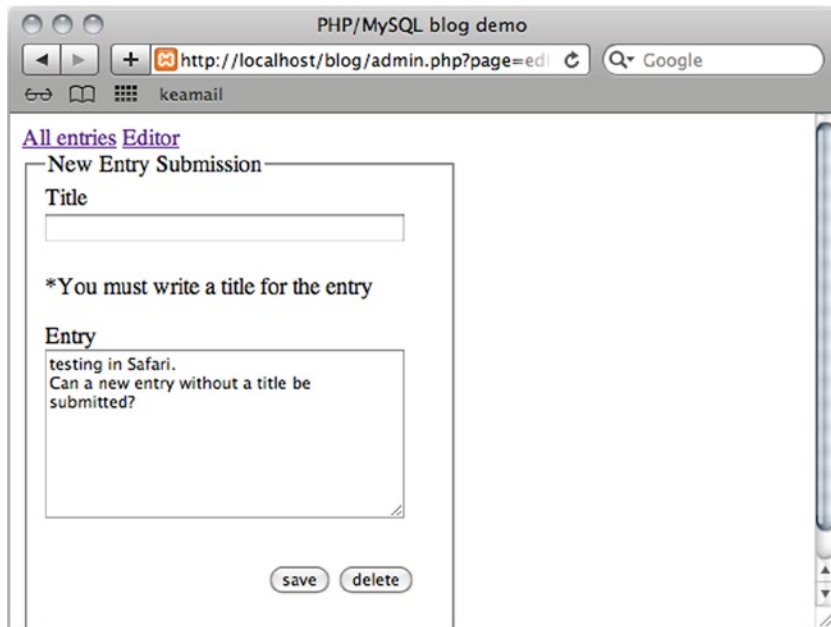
PHP/MySQL blog demo

+ http://localhost/blog/admin.php?page=edi

Q▾ Google

keamail

All entries Editor

New Entry Submission

Title

*You must write a title for the entry

Entry

testing in Safari.
Can a new entry without a title be submitted?

save delete